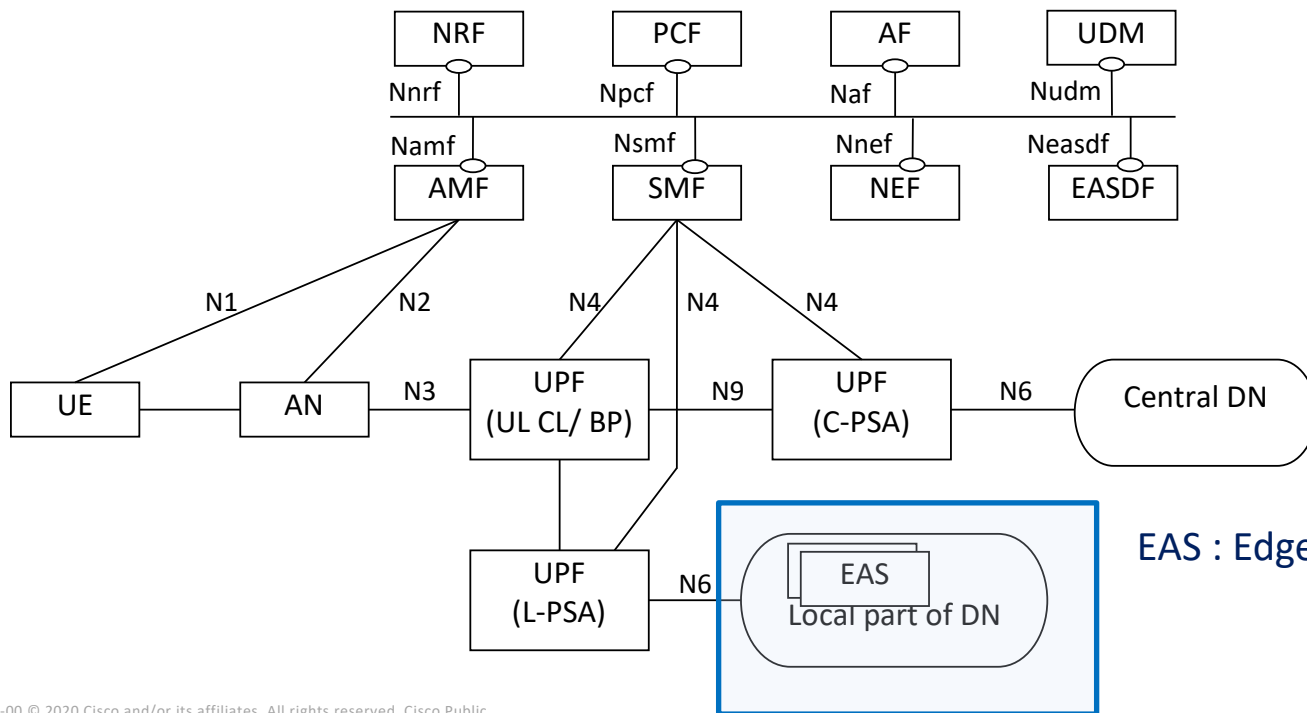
NRF
PCF
AF
UDM
Nnrf
Npcf
Naf
Nudm
Namf
Nsmf
Nnef
Neasdf
AMF
SMF
NEF
EASDF
N1
N2
N4
N4
N4
UE
AN
N3
UPF (UL CL/ BP)
N9
UPF (C-PSA)
N6
Central DN
UPF (L-PSA)
N6
EAS
Local part of DN
EAS : Edge
-00 © 2020 Cisco and/or its affiliates. All rights reserved. Cisco Public